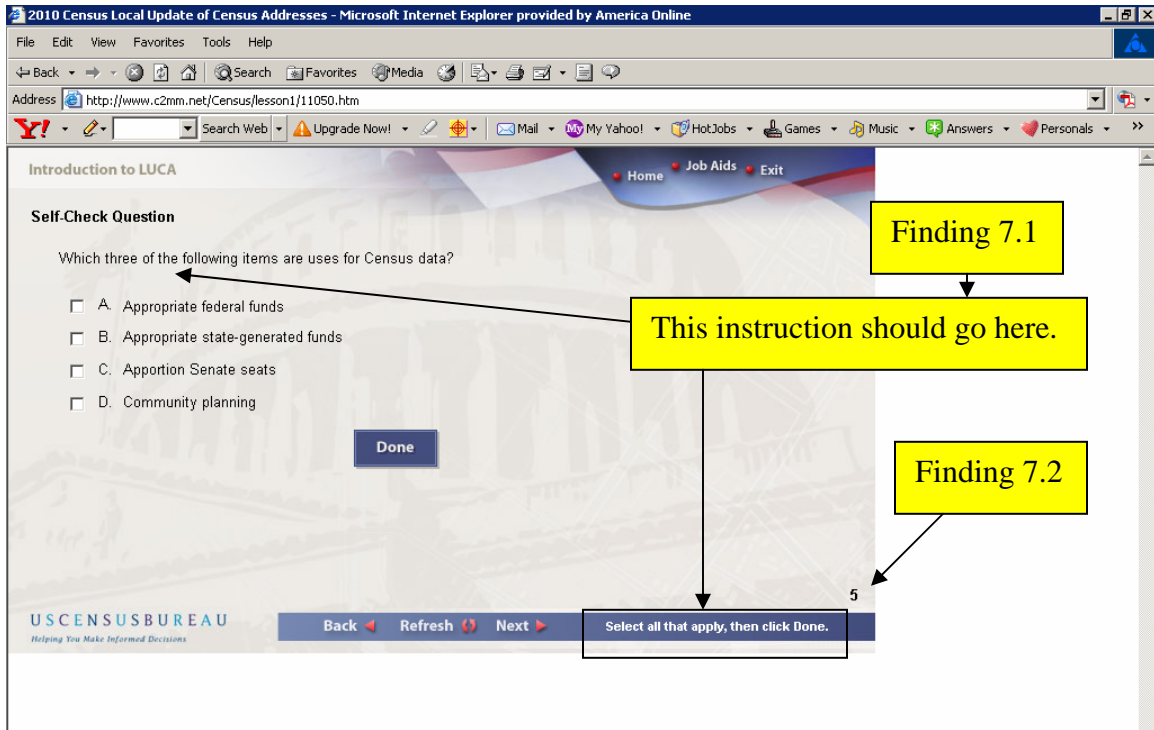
2010 Census Local Update of Census Addresses - Microsoft Internet Explorer provided by America Online

File Edit View Favorites Tools Help

Back Search Favorites Media

Address http://www.c2mm.net/Census/lesson1/11050.htm

Y! Search Web Upgrade Now! Mail My Yahoo! HotJobs Games Music Answers Personals

Introduction to LUCA

Home Job Aids Exit

Self-Check Question

Which three of the following items are uses for Census data?

A. Appropriate federal funds

B. Appropriate state-generated funds

C. Apportion Senate seats

D. Community planning

Done

Finding 7.1

This instruction should go here.

Finding 7.2

5

USCENSUSBUREAU
Helping You Make Informed Decisions

Back Refresh Next

Select all that apply, then click Done.